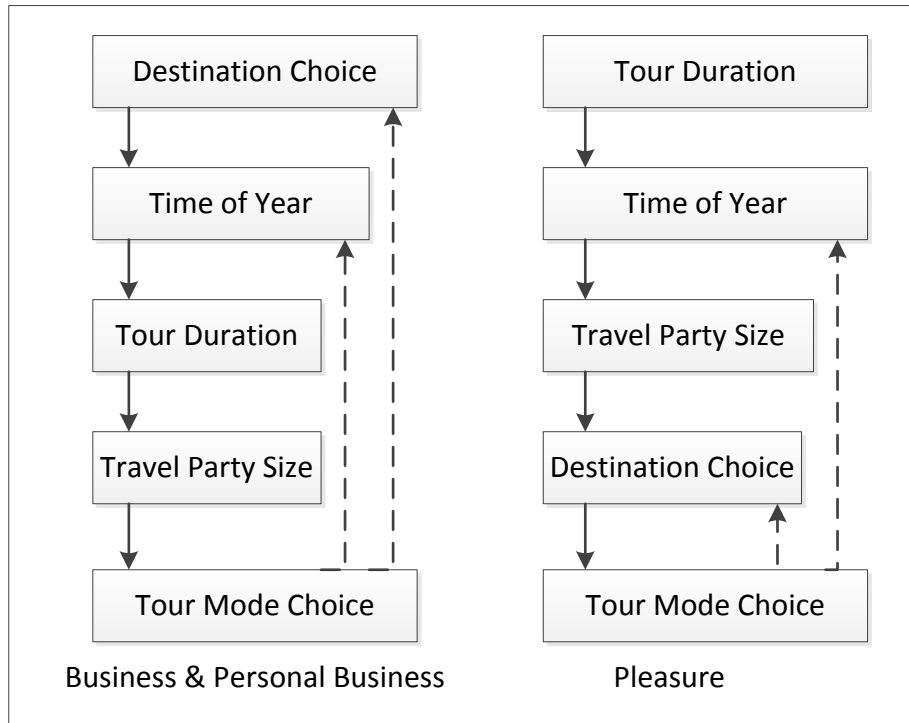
Destination Choice

Time of Year

Tour Duration

Travel Party Size

Tour Mode Choice

Business & Personal Business

Tour Duration

Time of Year

Travel Party Size

Destination Choice

Tour Mode Choice

Pleasure